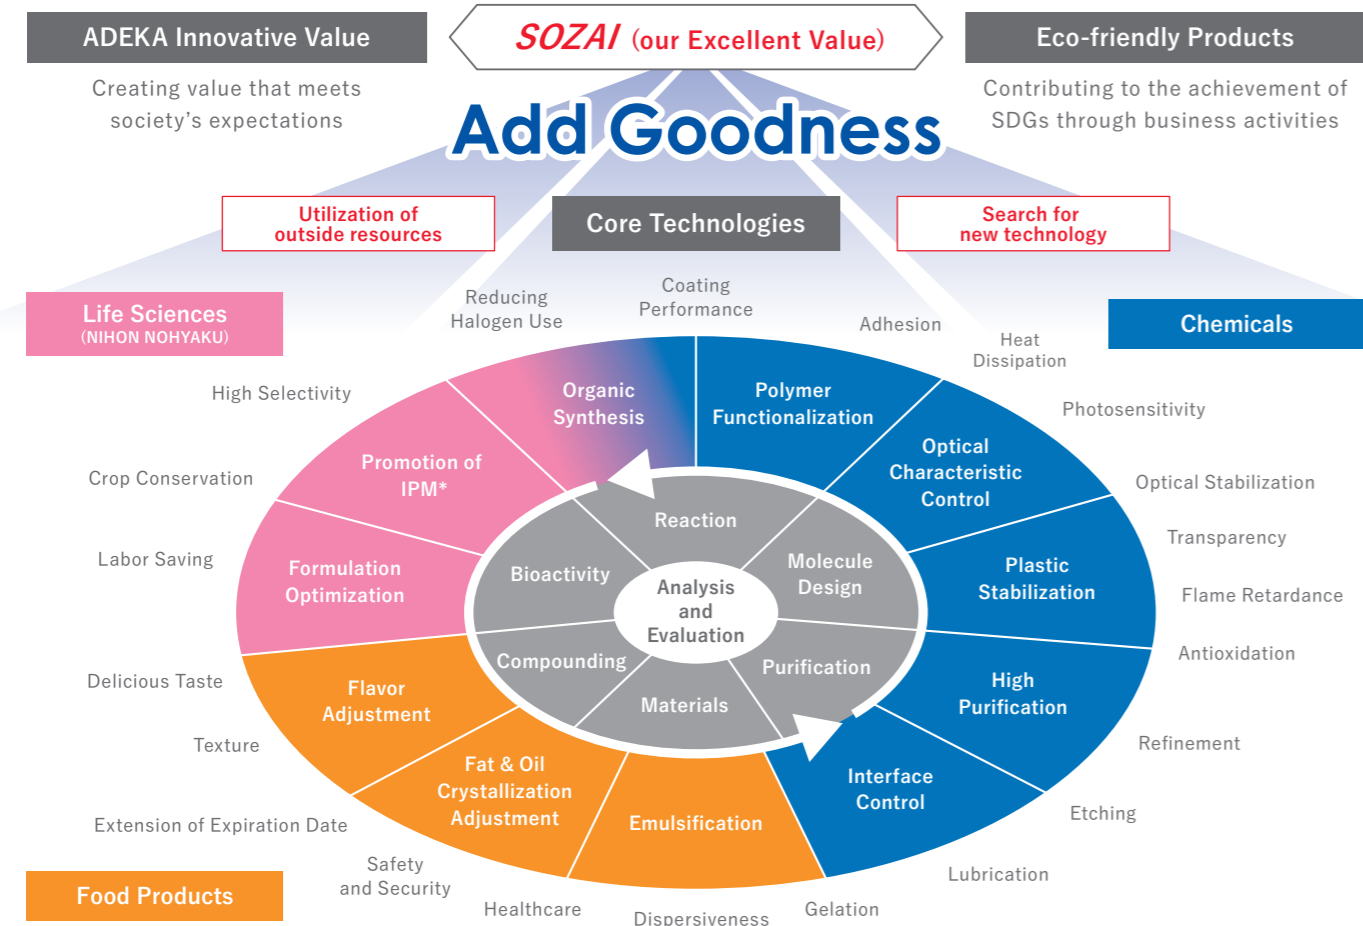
ADEKA Innovative Value

Creating value that meets society's expectations

SOZAI (our Excellent Value)

Add Goodness

Eco-friendly Products

Contributing to the achievement of SDGs through business activities

Utilization of outside resources

Core Technologies

Search for new technology

Life Sciences
(NIHON NOHYAKU)

Chemicals

Reducing Halogen Use

Coating Performance

Adhesion

Heat Dissipation

Photosensitivity

Optical Stabilization

Transparency

Flame Retardance

Antioxidation

Refinement

Etching

Lubrication

Gelation

Dispersiveness

Healthcare

Safety and Security

Extension of Expiration Date

Texture

Delicious Taste

Labor Saving

Crop Conservation

High Selectivity

Organic Synthesis

Polymer Functionalization

Optical Characteristic Control

Plastic Stabilization

High Purification

Interface Control

Emulsification

Fat & Oil Crystallization Adjustment

Flavor Adjustment

Formulation Optimization

Promotion of IPM*

Reaction

Molecule Design

Purification

Materials

Compounding

Bioactivity

Analysis and Evaluation

Food Products